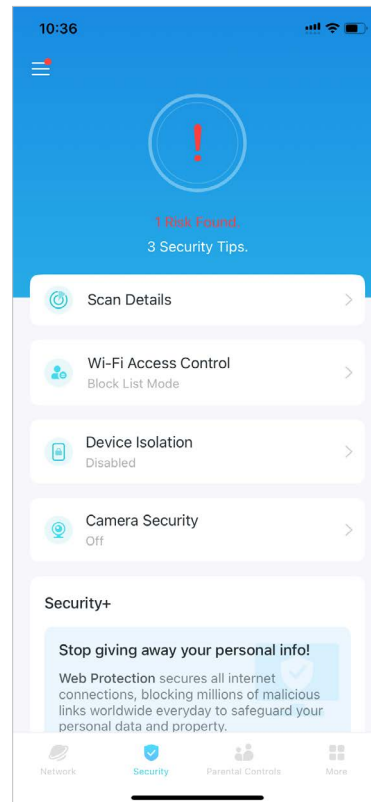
10:36

!

1 Risk Found.

3 Security Tips.

Scan Details

Wi-Fi Access Control

Block List Mode

Device Isolation

Disabled

Camera Security

Off

Security+

Stop giving away your personal info!

Web Protection secures all internet connections, blocking millions of malicious links worldwide everyday to safeguard your personal data and property.

Network

Security

Parental Controls

More